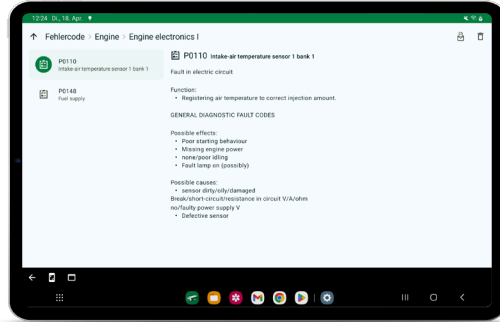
12:24 Di., 18. Apr.

Fehlercode > Engine > Engine electronics I

P0110
Intake-air temperature sensor 1 bank 1

P0148
Fuel supply

P0110 Intake-air temperature sensor 1 bank 1

Fault in electric circuit

Function:
• Registering air temperature to correct injection amount.

GENERAL DIAGNOSTIC FAULT CODES

Possible effects:
• Poor starting behaviour
• Missing engine power
• none/poor idling
• Fault lamp on (possibly)

Possible causes:
• sensor dirty/oily/damaged
Break/short-circuit/resistance in circuit V/A/ohm
no/faulty power supply V
• Defective sensor